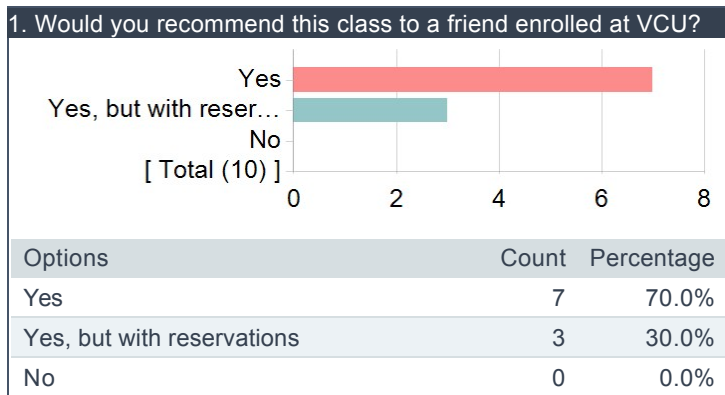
1. Would you recommend this class to a friend enrolled at VCU?

Yes
Yes, but with reser…
No
[ Total (10) ]
0 2 4 6 8

| Options | Count | Percentage |
|---|---|---|
| Yes | 7 | 70.0% |
| Yes, but with reservations | 3 | 30.0% |
| No | 0 | 0.0% |